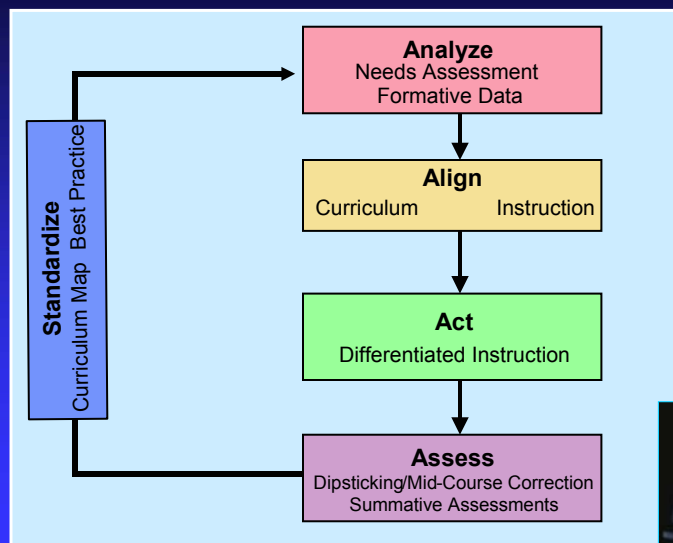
Analyze
Needs Assessment
Formative Data

Align
Curriculum Instruction

Act
Differentiated Instruction

Assess
Dipsticking/Mid-Course Correction
Summative Assessments

Standardize
Curriculum Map Best Practice